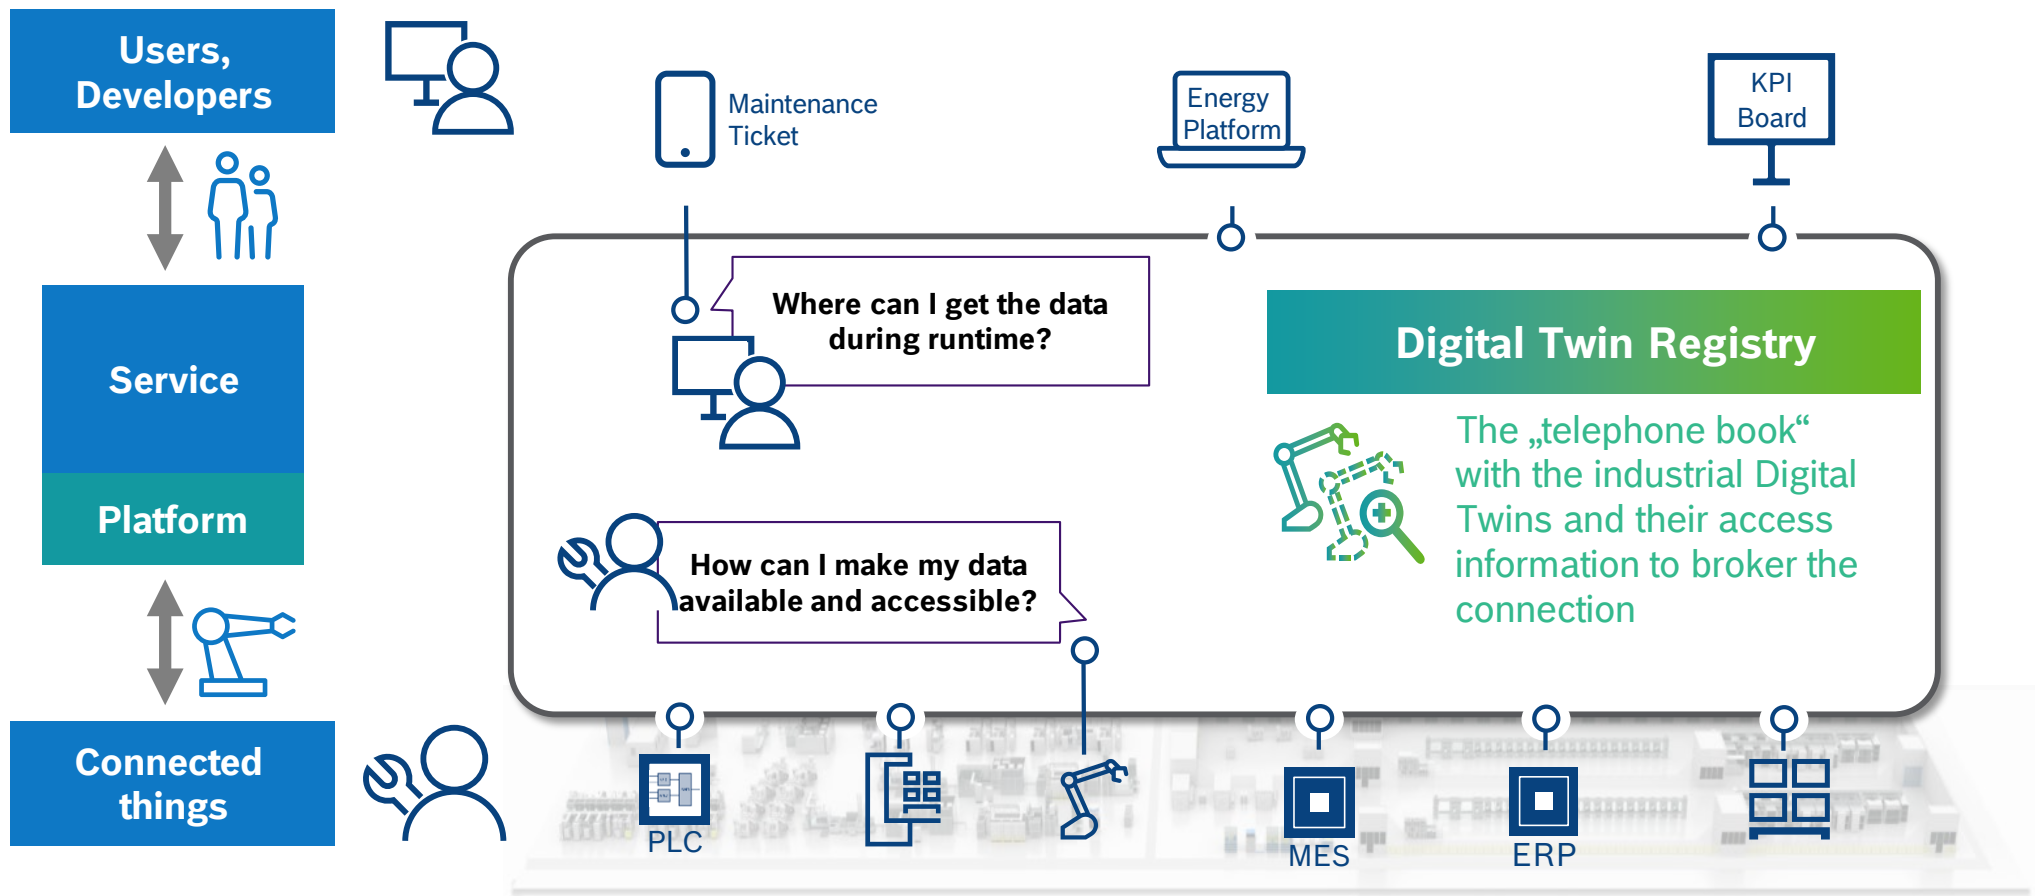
Users, Developers

Service

Platform

Connected things

Maintenance Ticket

Energy Platform

KPI Board

Where can I get the data during runtime?

Digital Twin Registry

The „telephone book“ with the industrial Digital Twins and their access information to broker the connection

How can I make my data available and accessible?

PLC

MES

ERP